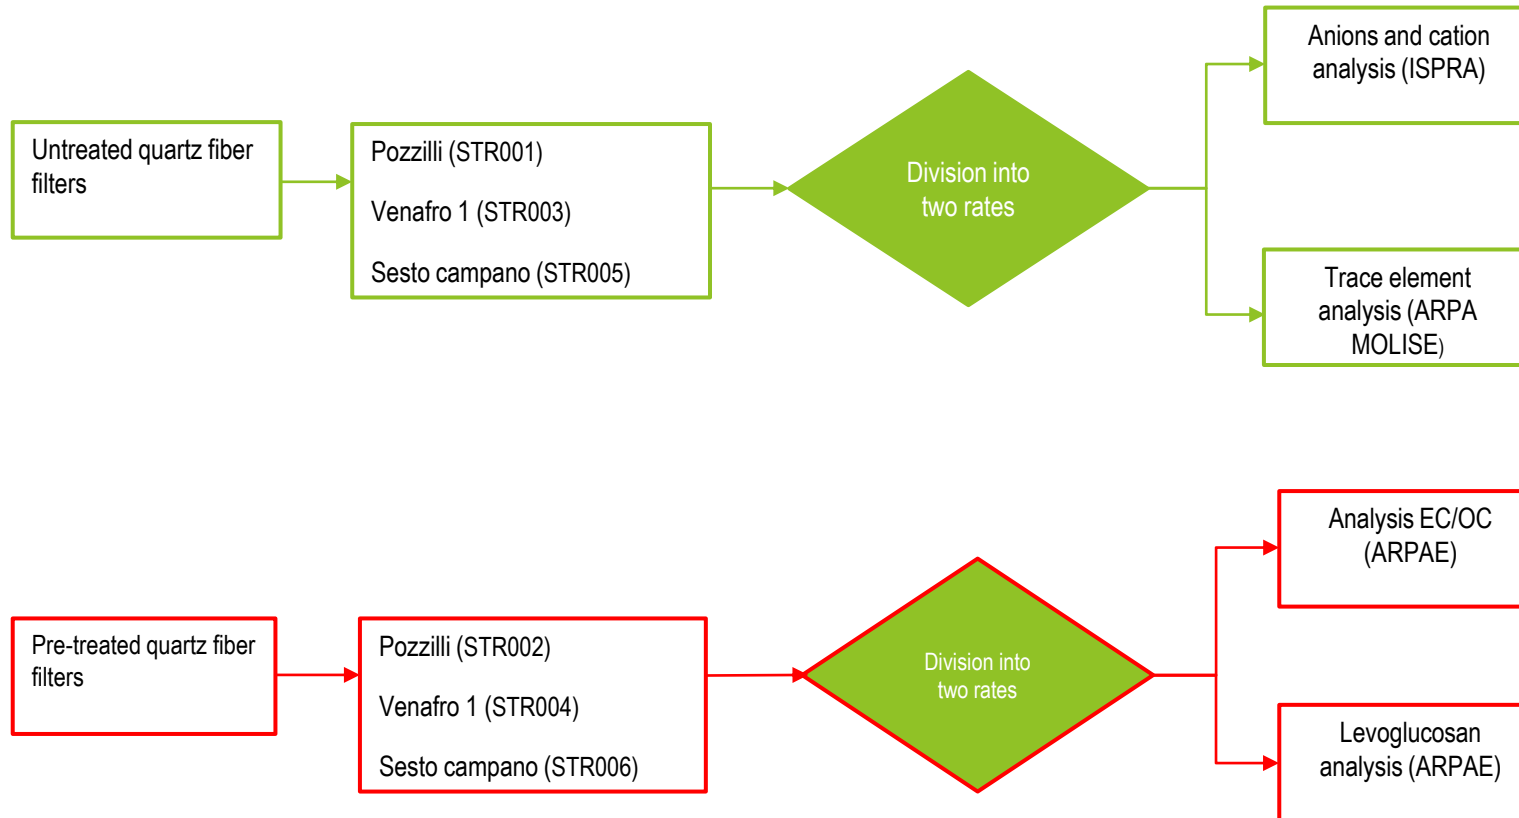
Untreated quartz fiber filters

Pozzilli (STR001)

Venafro 1 (STR003)

Sesto campano (STR005)

Division into two rates

Anions and cation analysis (ISPRA)

Trace element analysis (ARPA MOLISE)

Pre-treated quartz fiber filters

Pozzilli (STR002)

Venafro 1 (STR004)

Sesto campano (STR006)

Division into two rates

Analysis EC/OC (ARPAE)

Levoglucosan analysis (ARPAE)